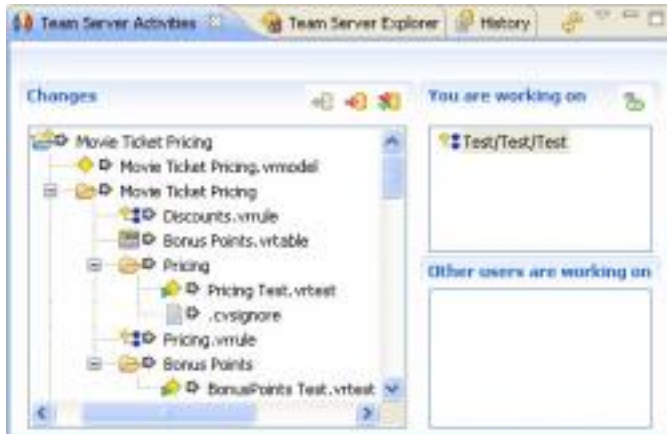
Team Server Activities | Team Server Explorer | History

Changes

Movie Ticket Pricing
Movie Ticket Pricing.vrmodel
Movie Ticket Pricing
Discounts.vrrule
Bonus Points.vrtable
Pricing
Pricing Test.vrtest
.cvsignore
Pricing.vrrule
Bonus Points
BonusPoints Test.vrtest

You are working on

Test/Test/Test

Other users are working on